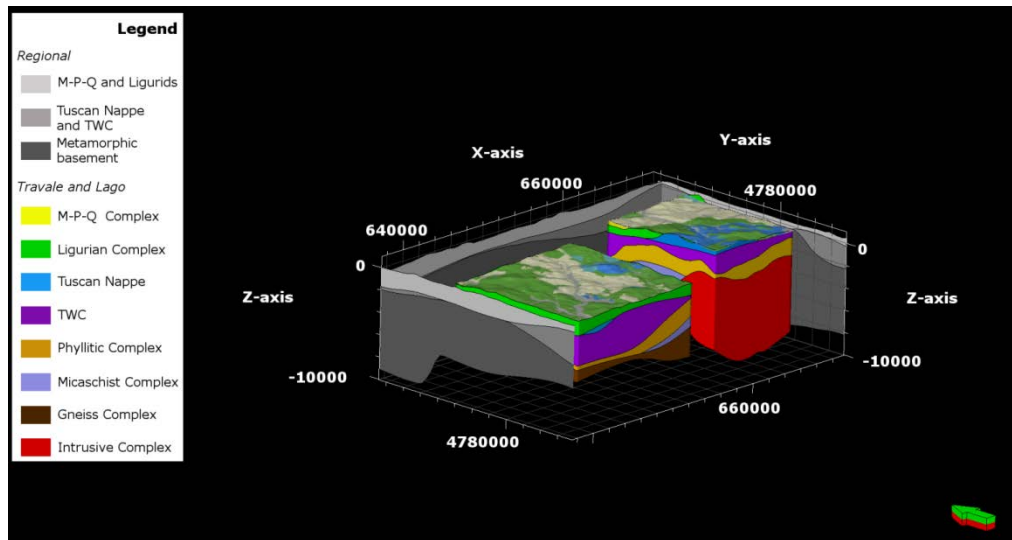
Legend
Regional
M-P-Q and Ligurids
Tuscan Nappe and TWC
Metamorphic basement
Travale and Lago
M-P-Q Complex
Ligurian Complex
Tuscan Nappe
TWC
Phyllitic Complex
Micaschist Complex
Gneiss Complex
Intrusive Complex

X-axis
Y-axis
660000
4780000
640000
0
0
Z-axis
Z-axis
-10000
-10000
660000
4780000